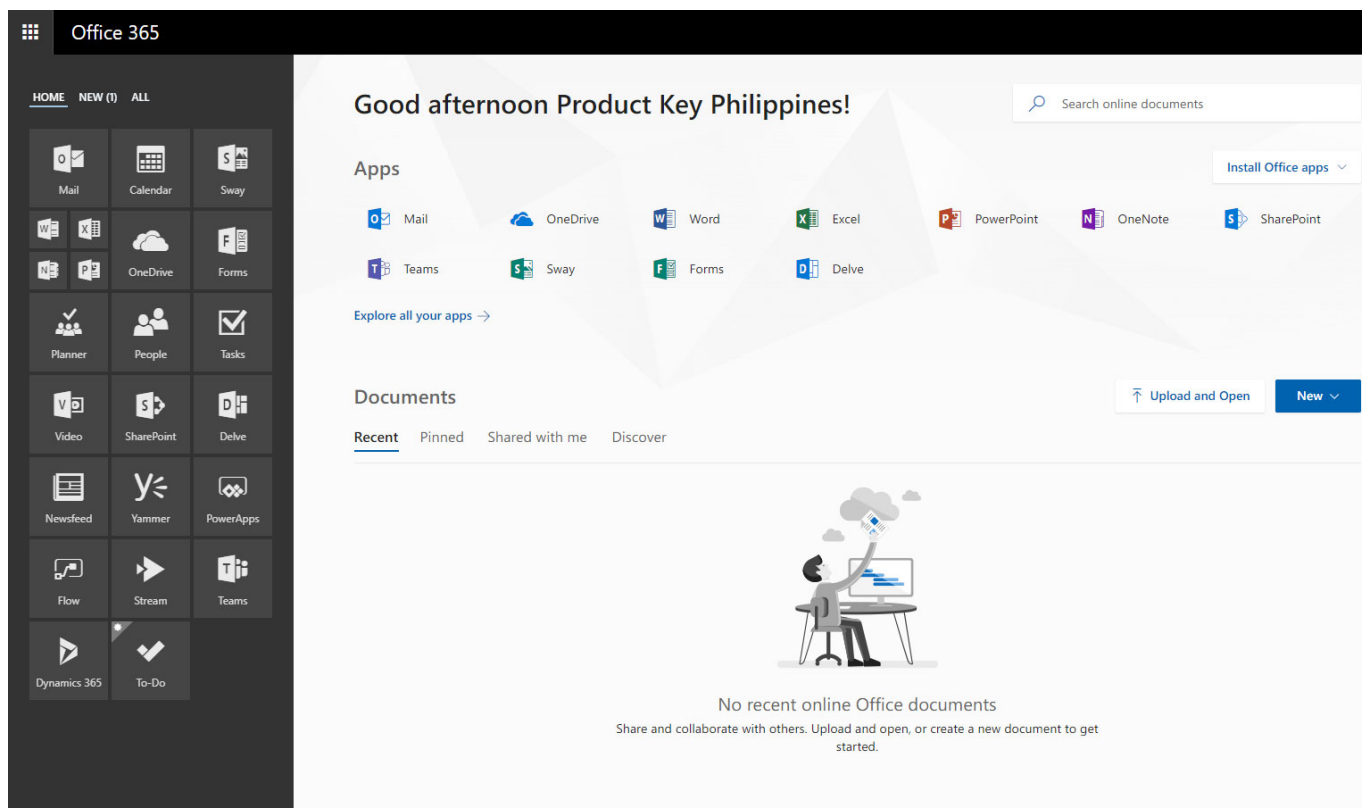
Office 365

HOME NEW (1) ALL

Mail
Calendar
Sway
OneDrive
Forms
Planner
People
Tasks
Video
SharePoint
Delve
Newsfeed
Yammer
PowerApps
Flow
Stream
Teams
Dynamics 365
To-Do

Good afternoon Product Key Philippines!

Search online documents

Apps

Install Office apps

Mail
OneDrive
Word
Excel
PowerPoint
OneNote
SharePoint
Teams
Sway
Forms
Delve

Explore all your apps →

Documents

Upload and Open
New

Recent Pinned Shared with me Discover

No recent online Office documents

Share and collaborate with others. Upload and open, or create a new document to get started.